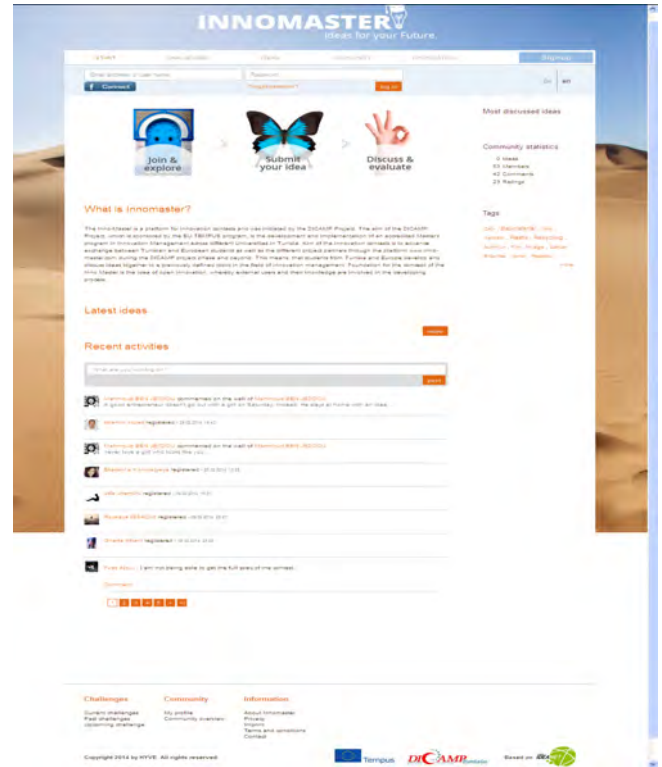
INNOMASTER
ideas for your Future.

Start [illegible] Ideas Community Information Signup

Email address or user name Password
Connect Forgot password? log in

fr en

Join & explore

Submit your idea

Discuss & evaluate

What is Innomaster?

The InnoMaster is a platform for innovation contests and coordinated by the DICAMP Project. The aim of the DICAMP Project, which is sponsored by the EU TEMPUS program, is the development and implementation of an accredited Master program in Innovation Management across different Universities in Tunisia. Aim of the innovation contests is to advance exchange between Tunisian and European students as well as the different project partners through the platform inno-master.com during the DICAMP project phase and beyond. This means that students from Tunisia and Europe develop and discuss ideas together to a previously defined topic in the field of innovation management. Foundation for the concept of the Inno Master is the idea of open innovation, whereby external users and their knowledge are involved in the developing process.

Latest ideas

Recent activities

What are you working on?

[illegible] commented on the wall of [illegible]
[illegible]

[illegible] registered

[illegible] commented on the wall of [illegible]
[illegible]

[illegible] registered

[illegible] registered

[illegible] registered

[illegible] registered

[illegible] I am not being able to get the full pres of the contest.

Comment

Most discussed ideas

Community statistics
0 Ideas
55 Members
42 Comments
23 Ratings

Tags
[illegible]
more

Challenges
Current challenges
Past challenges
Upcoming challenge

Community
My profile
Community overview

Information
About Innomaster
Privacy
Imprint
Terms and conditions
Contact

Copyright 2014 by HYVE. All rights reserved

Tempus

DICAMP

Based on